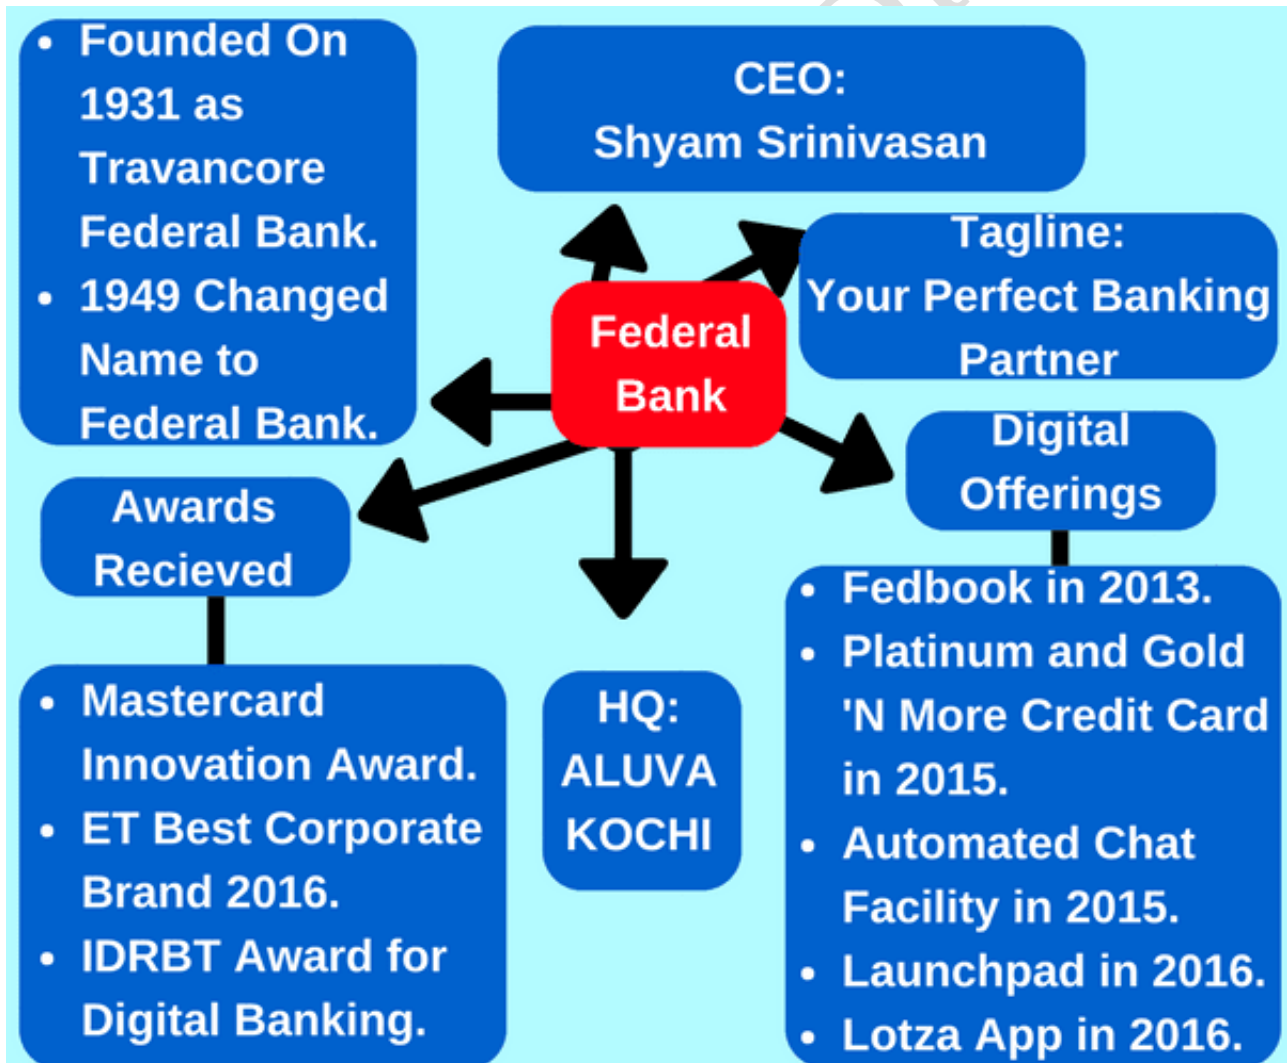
- Founded On 1931 as Travancore Federal Bank.
- 1949 Changed Name to Federal Bank.

CEO:
Shyam Srinivasan

Tagline:
Your Perfect Banking Partner

Federal Bank

Digital Offerings

- Fedbook in 2013.
- Platinum and Gold 'N More Credit Card in 2015.
- Automated Chat Facility in 2015.
- Launchpad in 2016.
- Lotza App in 2016.

Awards Recieved

- Mastercard Innovation Award.
- ET Best Corporate Brand 2016.
- IDRBT Award for Digital Banking.

HQ:
ALUVA
KOCHI